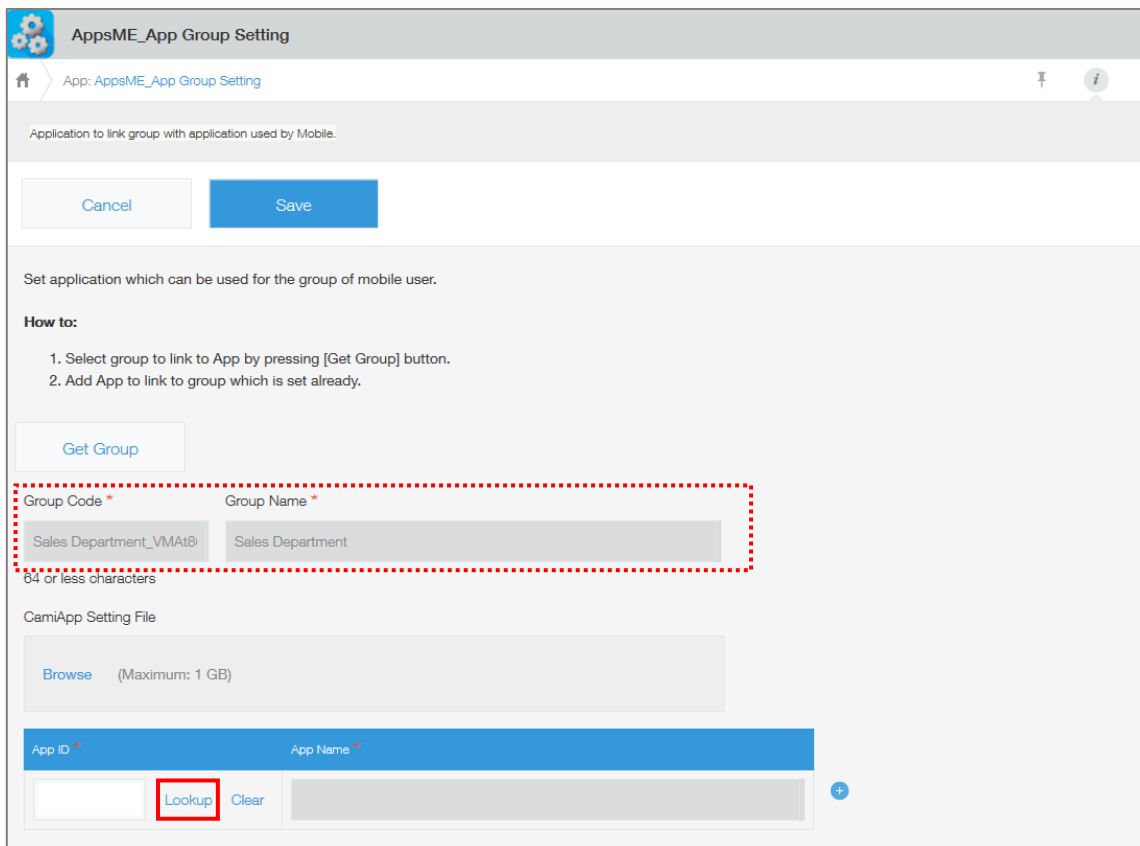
AppsME_App Group Setting

App: AppsME_App Group Setting

Application to link group with application used by Mobile.

Cancel

Save

Set application which can be used for the group of mobile user.

**How to:**

1. Select group to link to App by pressing [Get Group] button.
2. Add App to link to group which is set already.

Get Group

Group Code *

Group Name *

Sales Department_VMAt8

Sales Department

64 or less characters

CamiApp Setting File

Browse (Maximum: 1 GB)

| App ID * | App Name * |
|---|---|
| Lookup Clear | |